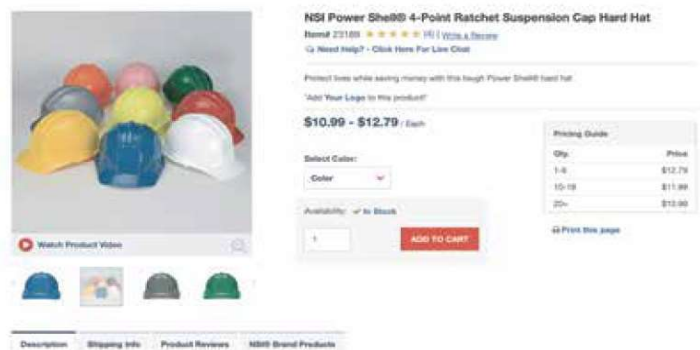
NSI Power Shell® 4-Point Ratchet Suspension Cap Hard Hat

Item# 23189 ★★★★★ (6) | Write a Review

Need Help? - Click Here For Live Chat

Protect lives while saving money with this tough Power Shell® hard hat

*Add Your Logo to this product!*

$10.99 - $12.79 / Each

Select Color:

Color

Availability: ✓ In Stock

1

ADD TO CART

Pricing Guide

| Qty. | Price |
|---|---|
| 1-9 | $12.79 |
| 10-19 | $11.99 |
| 20+ | $10.99 |

Print this page

Watch Product Video

Description | Shipping Info | Product Reviews | NSI® Brand Products